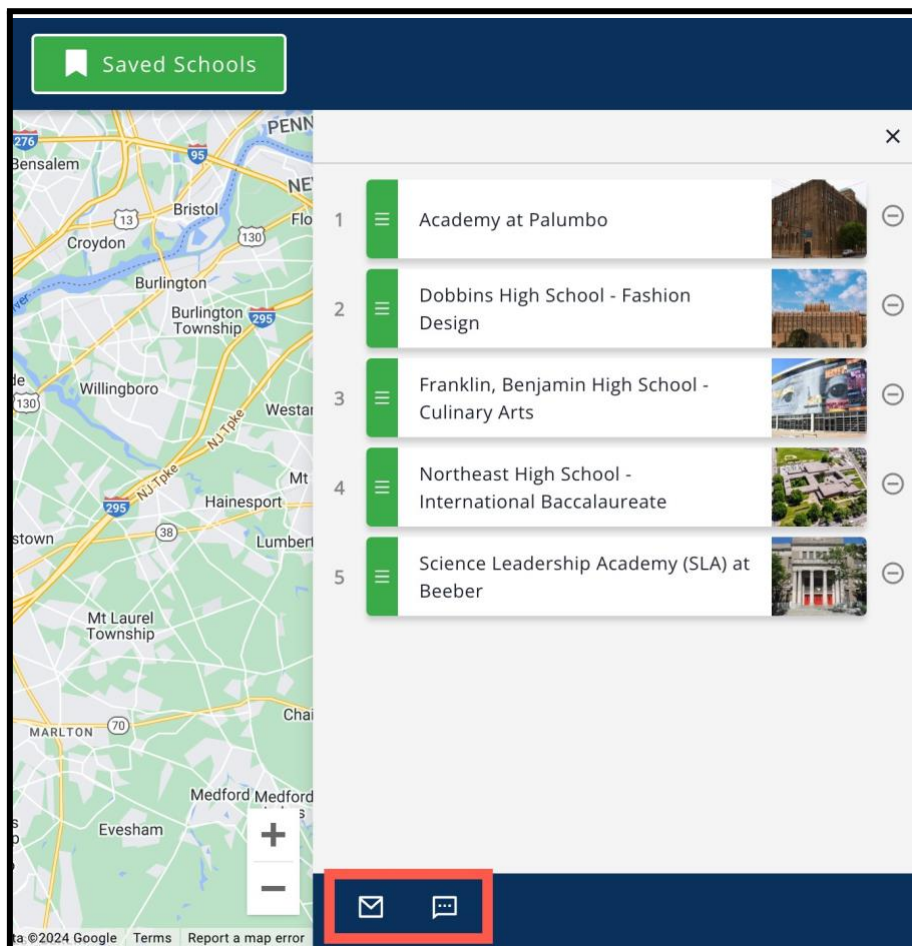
Saved Schools

276
PENN
Bensalem
95
NE
Bristol
13
Flo
Croydon
130
Burlington
Burlington Township
295
de
Willingboro
130
Westar
NJ Tpke
Mt
NJ Tpke
295
Hainesport
38
stown
Lumbert
Mt Laurel Township
Chai
MARLTON
70
Medford
Medford
Evesham
+
−
ta ©2024 Google Terms Report a map error

×

1 Academy at Palumbo

2 Dobbins High School - Fashion Design

3 Franklin, Benjamin High School - Culinary Arts

4 Northeast High School - International Baccalaureate

5 Science Leadership Academy (SLA) at Beeber